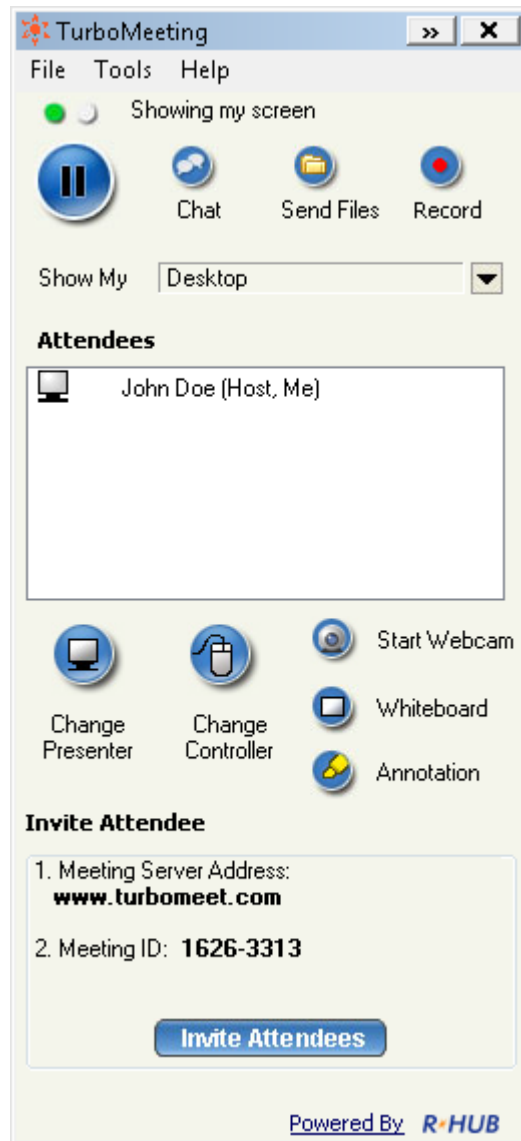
TurboMeeting
»
X
File Tools Help

Showing my screen

Chat
Send Files
Record

Show My
Desktop

Attendees

John Doe (Host, Me)

Change Presenter
Change Controller
Start Webcam
Whiteboard
Annotation

Invite Attendee

1. Meeting Server Address:
www.turbomeet.com

2. Meeting ID: 1626-3313

Invite Attendees

Powered By R•HUB